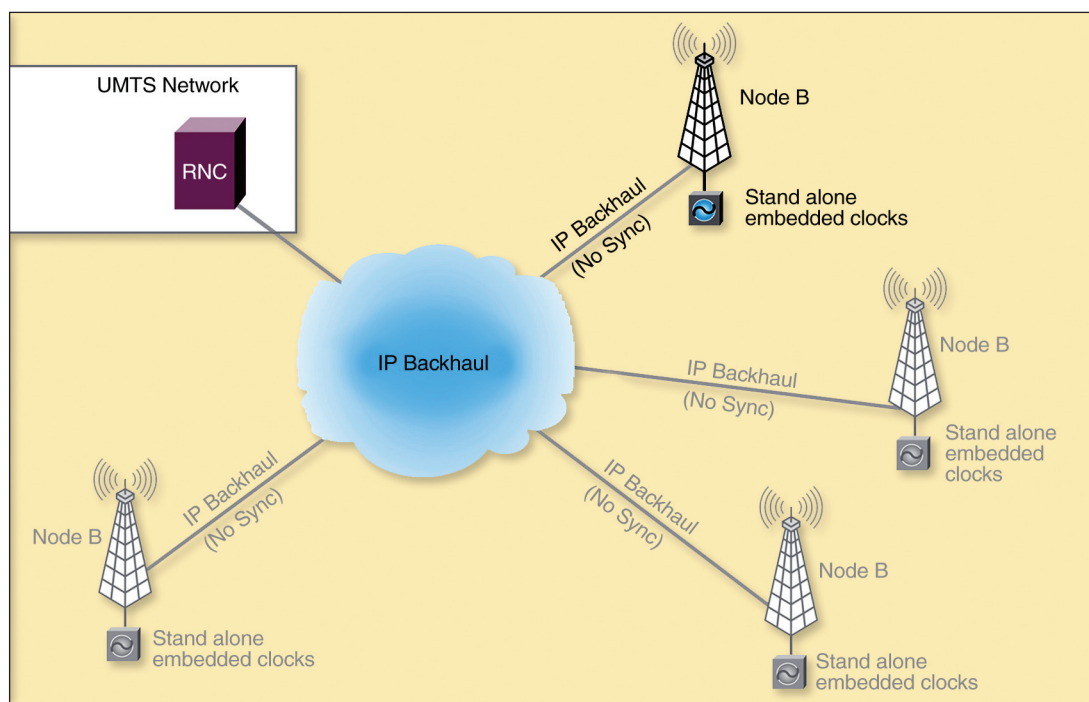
UMTS Network

RNC

Node B

IP Backhaul (No Sync)

Stand alone embedded clocks

IP Backhaul

Node B

IP Backhaul (No Sync)

Stand alone embedded clocks

IP Backhaul (No Sync)

IP Backhaul (No Sync)

Node B

Node B

Stand alone embedded clocks

Stand alone embedded clocks